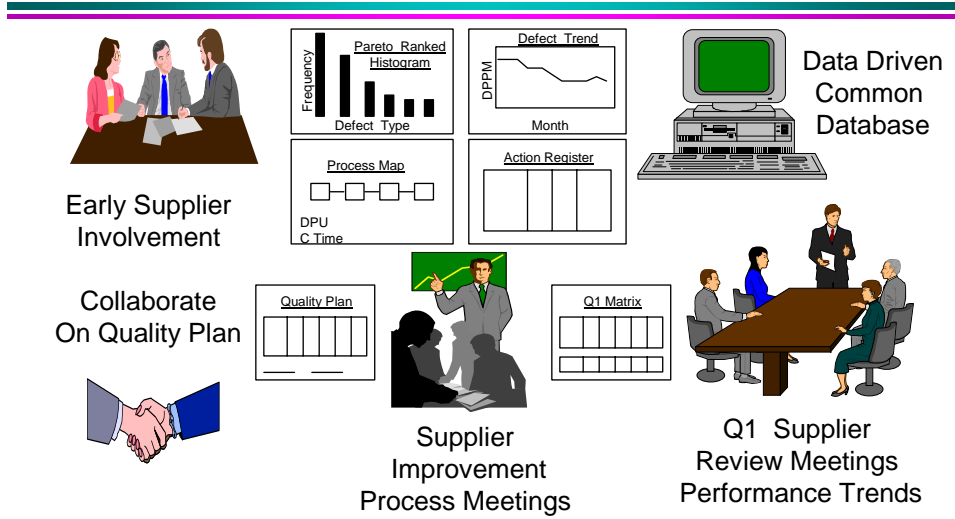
Pareto Ranked Histogram

Frequency

Defect Type

Defect Trend

DPPM

Month

Data Driven Common Database

Process Map

DPU
C Time

Action Register

Early Supplier Involvement

Collaborate On Quality Plan

Quality Plan

Q1 Matrix

Supplier Improvement Process Meetings

Q1 Supplier Review Meetings Performance Trends